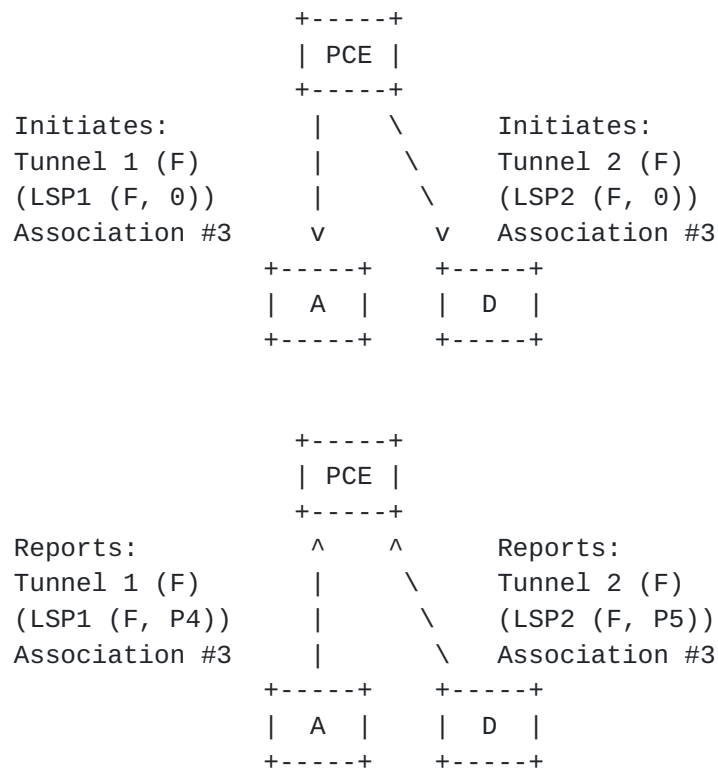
PCE

Initiates:
Tunnel 1 (F)
(LSP1 (F, 0))
Association #3

Initiates:
Tunnel 2 (F)
(LSP2 (F, 0))
Association #3

A

D

PCE

Reports:
Tunnel 1 (F)
(LSP1 (F, P4))
Association #3

Reports:
Tunnel 2 (F)
(LSP2 (F, P5))
Association #3

A

D